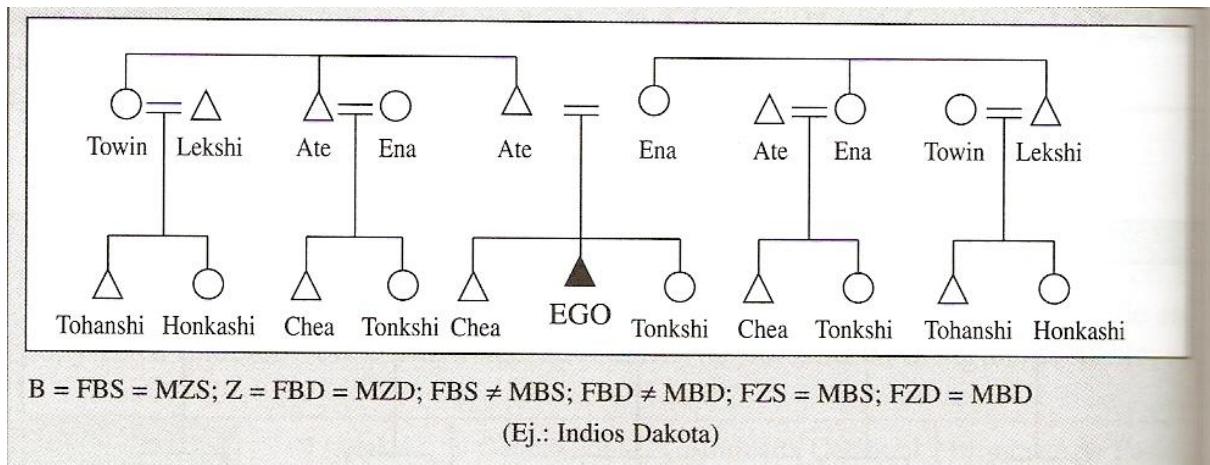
Towin Lekshi Ate Ena Ate Ena Ate Ena Towin Lekshi

Tohanshi Honkashi Chea Tonkshi Chea EGO Tonkshi Chea Tonkshi Tohanshi Honkashi

B = FBS = MZS; Z = FBD = MZD; FBS $\neq$ MBS; FBD $\neq$ MBD; FZS = MBS; FZD = MBD

(Ej.: Indios Dakota)